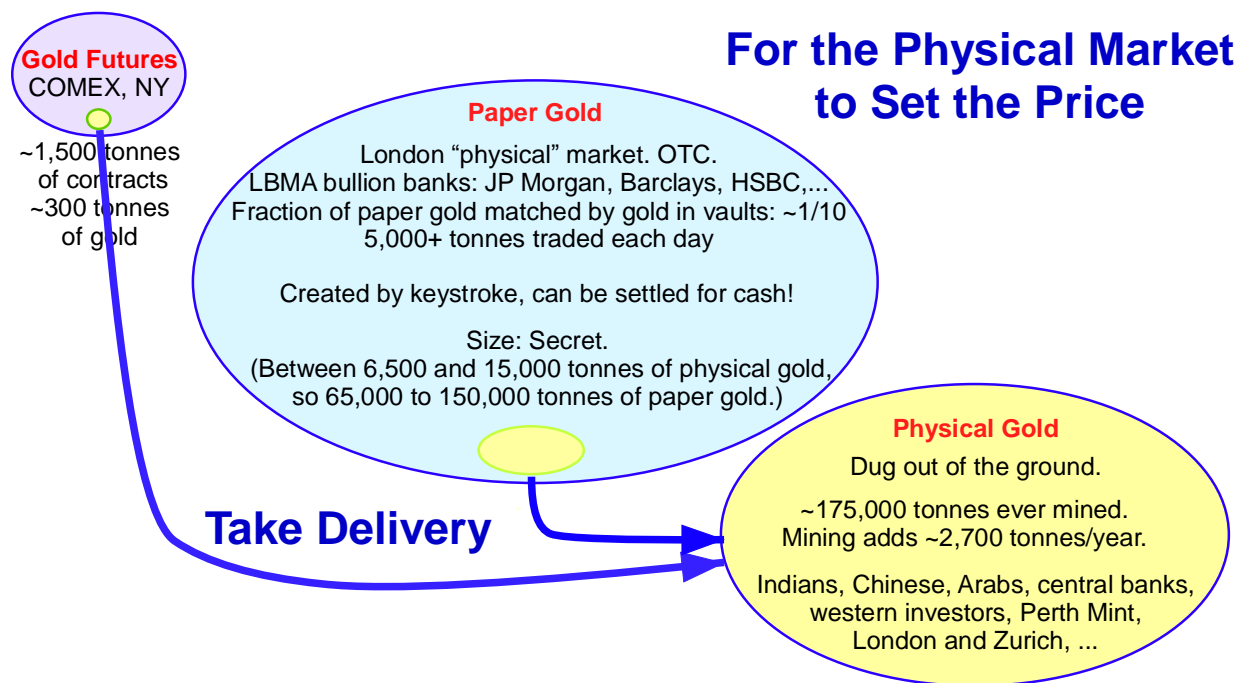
Gold Futures
COMEX, NY

~1,500 tonnes of contracts
~300 tonnes of gold

For the Physical Market to Set the Price

Paper Gold

London “physical” market. OTC.
LBMA bullion banks: JP Morgan, Barclays, HSBC,...
Fraction of paper gold matched by gold in vaults: ~1/10
5,000+ tonnes traded each day

Created by keystroke, can be settled for cash!

Size: Secret.
(Between 6,500 and 15,000 tonnes of physical gold, so 65,000 to 150,000 tonnes of paper gold.)

Take Delivery

Physical Gold

Dug out of the ground.

~175,000 tonnes ever mined.
Mining adds ~2,700 tonnes/year.

Indians, Chinese, Arabs, central banks, western investors, Perth Mint, London and Zurich, ...